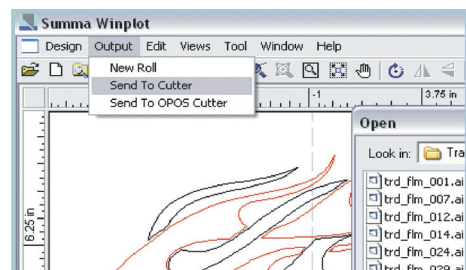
Summa Winplot

Design Output Edit Views Tool Window Help

New Roll
Send To Cutter
Send To OPOS Cutter

-1

3.75 in

6.25 in

Open

Look in: Tra

trd_flm_001.ai
trd_flm_007.ai
trd_flm_012.ai
trd_flm_014.ai
trd_flm_024.ai
trd_flm_029.ai